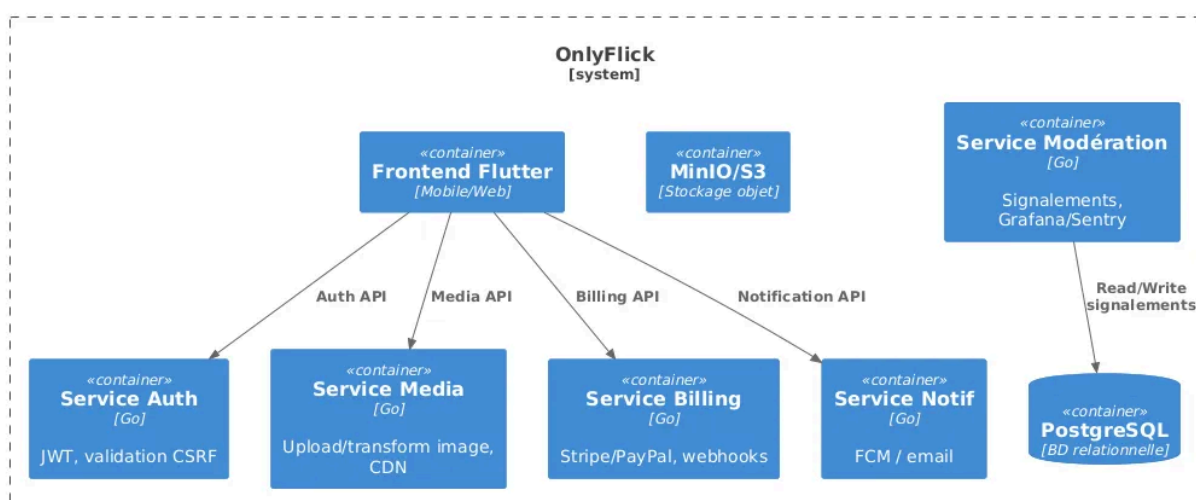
OnlyFlick
[system]

«container»
Frontend Flutter
[Mobile/Web]

«container»
MinIO/S3
[Stockage objet]

«container»
Service Modération
[Go]

Signalements, Grafana/Sentry

Auth API

Media API

Billing API

Notification API

Read/Write signalements

«container»
Service Auth
[Go]

JWT, validation CSRF

«container»
Service Media
[Go]

Upload/transform image, CDN

«container»
Service Billing
[Go]

Stripe/PayPal, webhooks

«container»
Service Notif
[Go]

FCM / email

«container»
PostgreSQL
[BD relationnelle]